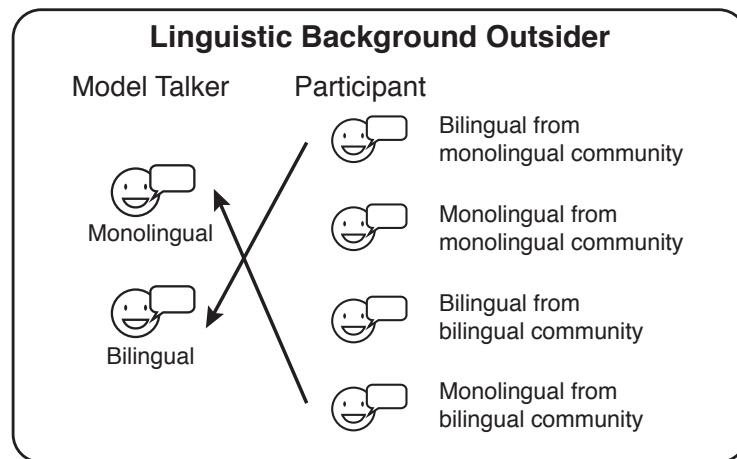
Linguistic Background Outsider

Model Talker

Monolingual

Bilingual

Participant

Bilingual from monolingual community

Monolingual from monolingual community

Bilingual from bilingual community

Monolingual from bilingual community